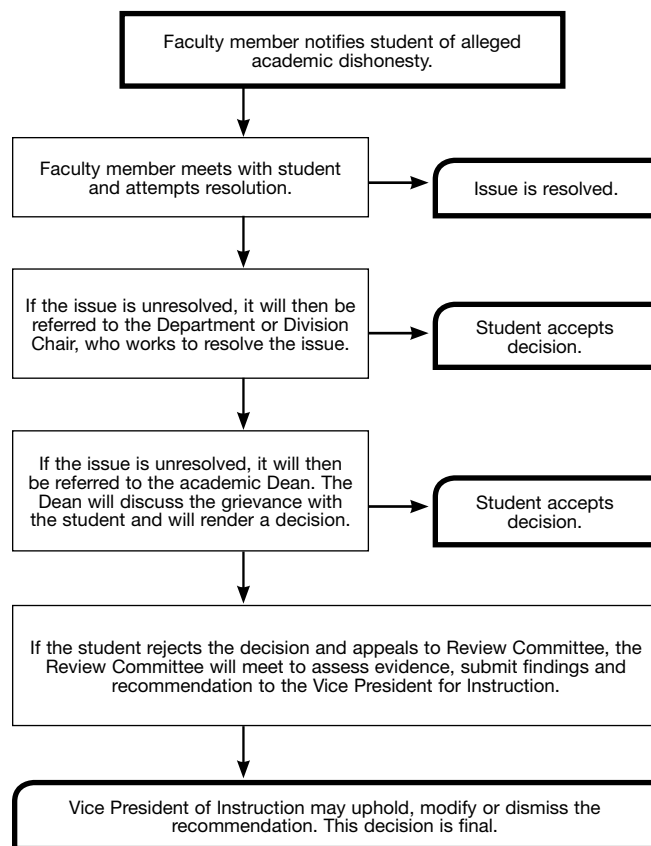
Faculty member notifies student of alleged academic dishonesty.

Faculty member meets with student and attempts resolution.

Issue is resolved.

If the issue is unresolved, it will then be referred to the Department or Division Chair, who works to resolve the issue.

Student accepts decision.

If the issue is unresolved, it will then be referred to the academic Dean. The Dean will discuss the grievance with the student and will render a decision.

Student accepts decision.

If the student rejects the decision and appeals to Review Committee, the Review Committee will meet to assess evidence, submit findings and recommendation to the Vice President for Instruction.

Vice President of Instruction may uphold, modify or dismiss the recommendation. This decision is final.